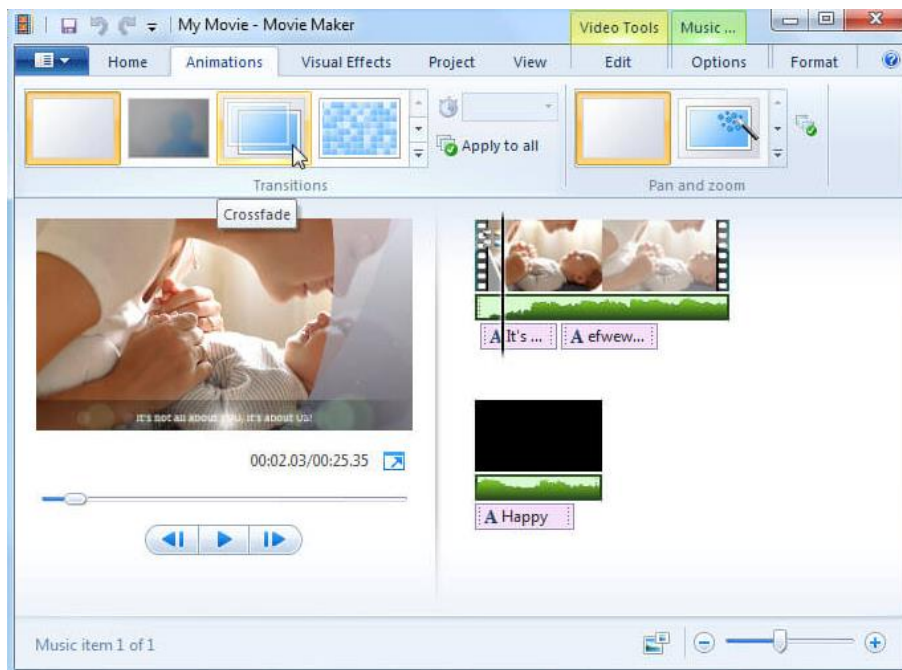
My Movie - Movie Maker

Video Tools

Music ...

Home

Animations

Visual Effects

Project

View

Edit

Options

Format

Apply to all

Transitions

Pan and zoom

Crossfade

It's not all about you, it's about us!

00:02.03/00:25.35

A It's ...

A efwew...

A Happy

Music item 1 of 1